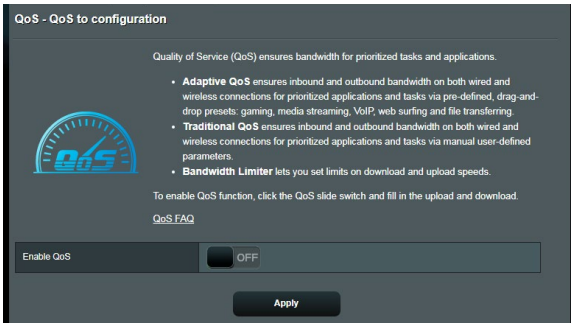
QoS - QoS to configuration

QoS

Quality of Service (QoS) ensures bandwidth for prioritized tasks and applications.

- **Adaptive QoS** ensures inbound and outbound bandwidth on both wired and wireless connections for prioritized applications and tasks via pre-defined, drag-and-drop presets: gaming, media streaming, VoIP, web surfing and file transferring.
- **Traditional QoS** ensures inbound and outbound bandwidth on both wired and wireless connections for prioritized applications and tasks via manual user-defined parameters.
- **Bandwidth Limiter** lets you set limits on download and upload speeds.

To enable QoS function, click the QoS slide switch and fill in the upload and download.

QoS FAQ

Enable QoS OFF

Apply